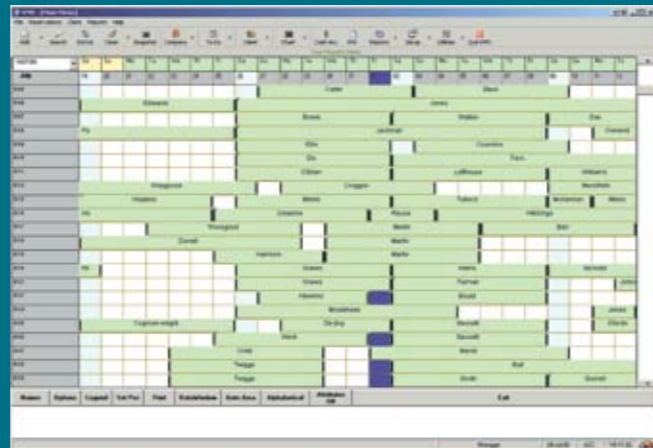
Edwards
Carter
Dixon
Jones
Brown
Walton
Fit
Jackman
Ellis
Coombs
Dix
Ferr
Clifton
Lofthouse
Williams
Sheppard
Croggon
Mansfield
Hopkins
Webb
Talbot
Anderson
Miller
Fit
Greaves
House
Hastings
Thompson
Martin
Bell
Dorrell
Martin
Harrison
Martin
Fit
Graves
Adams
Nicholls
Graves
Farmer
Johns
Hawkins
Booth
Brookfield
Jones
Cuthbertson-Knight
De Joy
Bennett
Clarke
Ward
Bennett
Cook
Marsh
Twiggs
Bell
Twiggs
Smith
Barrett
Rosters
Options
Copied
Tot Pos
Find
Establishment
Date Area
Alphabetical
Attribute
Exit